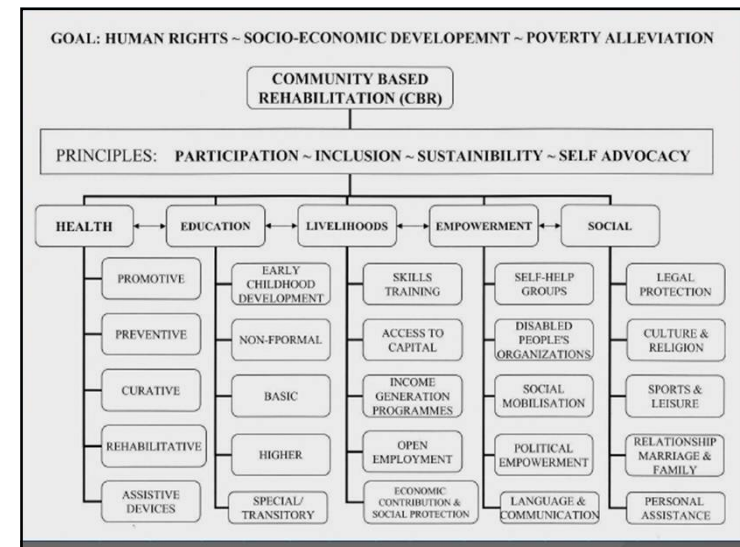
GOAL: HUMAN RIGHTS ~ SOCIO-ECONOMIC DEVELEPEMNT ~ POVERTY ALLEVIATION

COMMUNITY BASED REHABILITATION (CBR)

PRINCIPLES: PARTICIPATION ~ INCLUSION ~ SUSTAINIBILITY ~ SELF ADVOCACY

HEALTH

PROMOTIVE

PREVENTIVE

CURATIVE

REHABILITATIVE

ASSISTIVE DEVICES

EDUCATION

EARLY CHILDHOOD DEVELOPMENT

NON-FPORMAL

BASIC

HIGHER

SPECIAL/ TRANSITORY

LIVELIHOODS

SKILLS TRAINING

ACCESS TO CAPITAL

INCOME GENERATION PROGRAMMES

OPEN EMPLOYMENT

ECONOMIC CONTRIBUTION & SOCIAL PROTECTION

EMPOWERMENT

SELF-HELP GROUPS

DISABLED PEOPLE'S ORGANIZATIONS

SOCIAL MOBILISATION

POLITICAL EMPOWERMENT

LANGUAGE & COMMUNICATION

SOCIAL

LEGAL PROTECTION

CULTURE & RELIGION

SPORTS & LEISURE

RELATIONSHIP MARRIAGE & FAMILY

PERSONAL ASSISTANCE